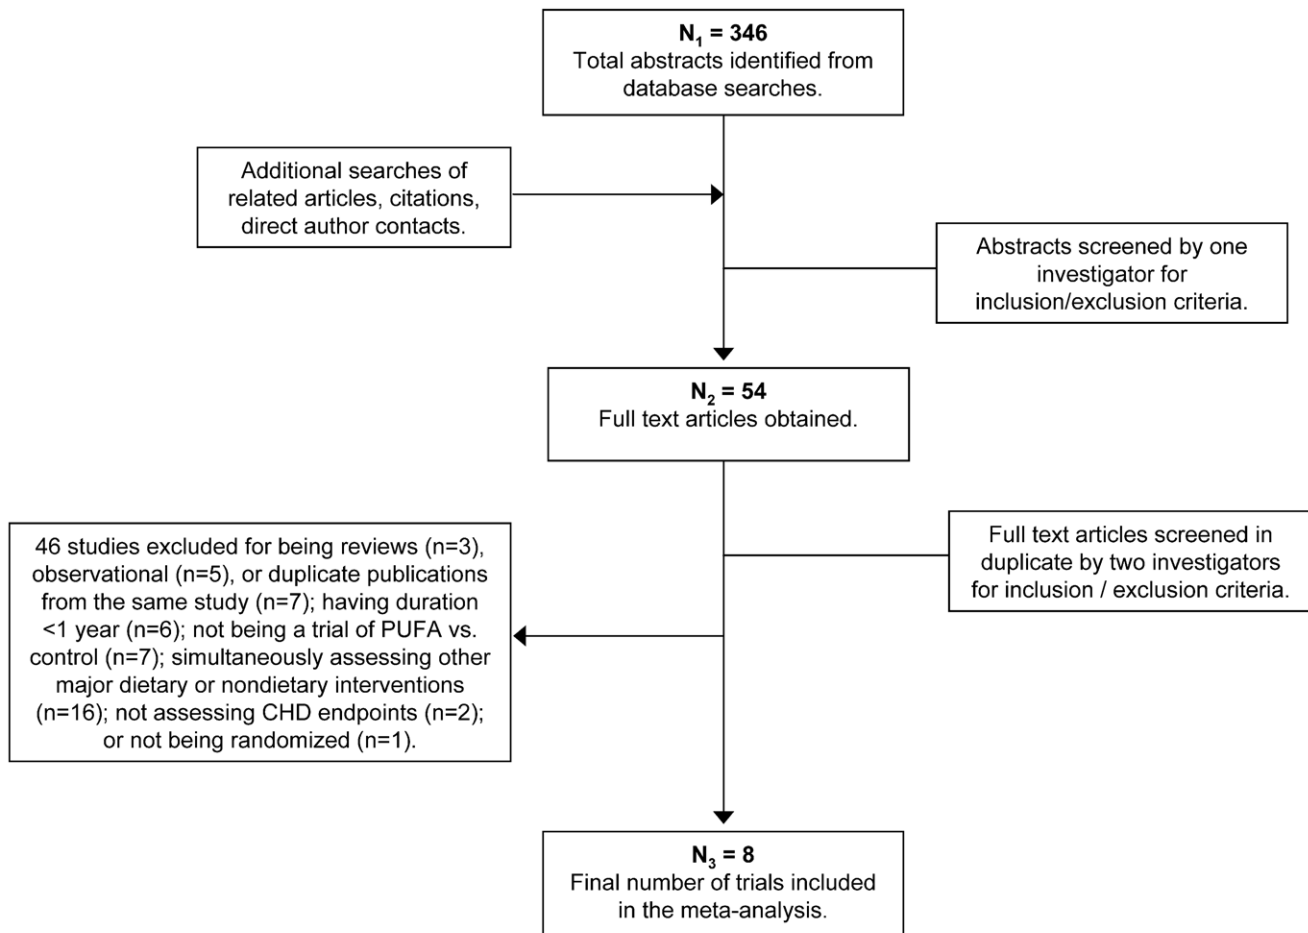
$N_1 = 346$
Total abstracts identified from database searches.

Additional searches of related articles, citations, direct author contacts.

Abstracts screened by one investigator for inclusion/exclusion criteria.

$N_2 = 54$
Full text articles obtained.

46 studies excluded for being reviews (n=3), observational (n=5), or duplicate publications from the same study (n=7); having duration <1 year (n=6); not being a trial of PUFA vs. control (n=7); simultaneously assessing other major dietary or nondietary interventions (n=16); not assessing CHD endpoints (n=2); or not being randomized (n=1).

Full text articles screened in duplicate by two investigators for inclusion / exclusion criteria.

$N_3 = 8$
Final number of trials included in the meta-analysis.